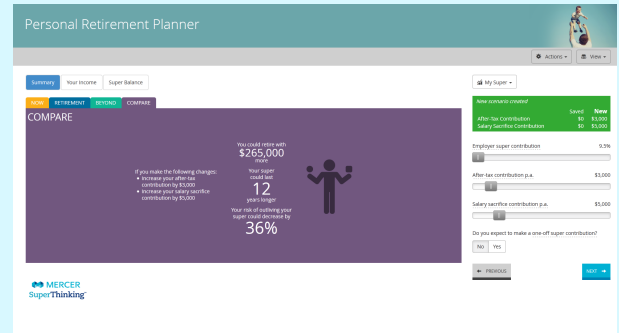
Personal Retirement Planner

Actions ▾ View ▾

Summary Your Income Super Balance

NOW RETIREMENT BEYOND COMPARE

COMPARE

If you make the following changes:
• Increase your after-tax contribution by $3,000
• Increase your salary sacrifice contribution by $5,000

You could retire with
$265,000
more

Your super could last
12
years longer

Your risk of outliving your super could decrease by
36%

My Super ▾

New scenario created

| | Saved | New |
|---|---|---|
| After-Tax Contribution | $0 | $3,000 |
| Salary Sacrifice Contribution | $0 | $5,000 |

Employer super contribution 9.5%

After-tax contribution p.a. $3,000

Salary sacrifice contribution p.a. $5,000

Do you expect to make a one-off super contribution?

No Yes

← PREVIOUS

NEXT →

MERCER
SuperThinking™